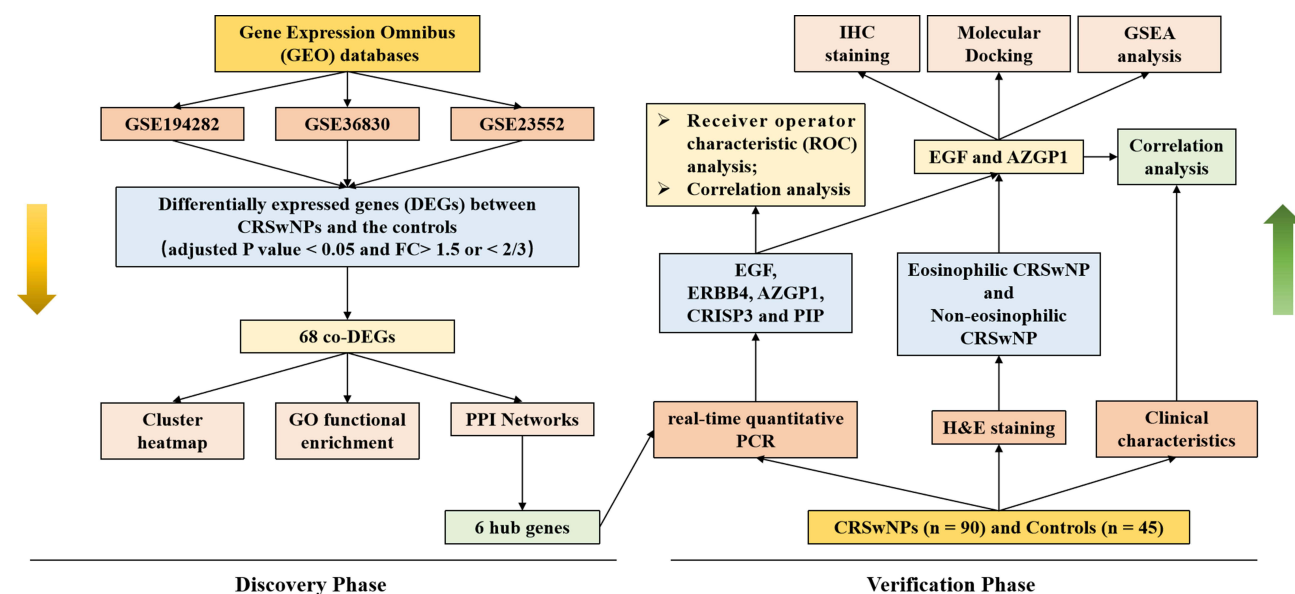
Gene Expression Omnibus (GEO) databases

GSE194282

GSE36830

GSE23552

Differentially expressed genes (DEGs) between CRSwNPs and the controls (adjusted P value < 0.05 and FC> 1.5 or < 2/3)

68 co-DEGs

Cluster heatmap

GO functional enrichment

PPI Networks

6 hub genes

Discovery Phase

IHC staining

Molecular Docking

GSEA analysis

➢ Receiver operator characteristic (ROC) analysis;
➢ Correlation analysis

EGF and AZGP1

Correlation analysis

EGF, ERBB4, AZGP1, CRISP3 and PIP

Eosinophilic CRSwNP and Non-eosinophilic CRSwNP

real-time quantitative PCR

H&E staining

Clinical characteristics

CRSwNPs (n = 90) and Controls (n = 45)

Verification Phase